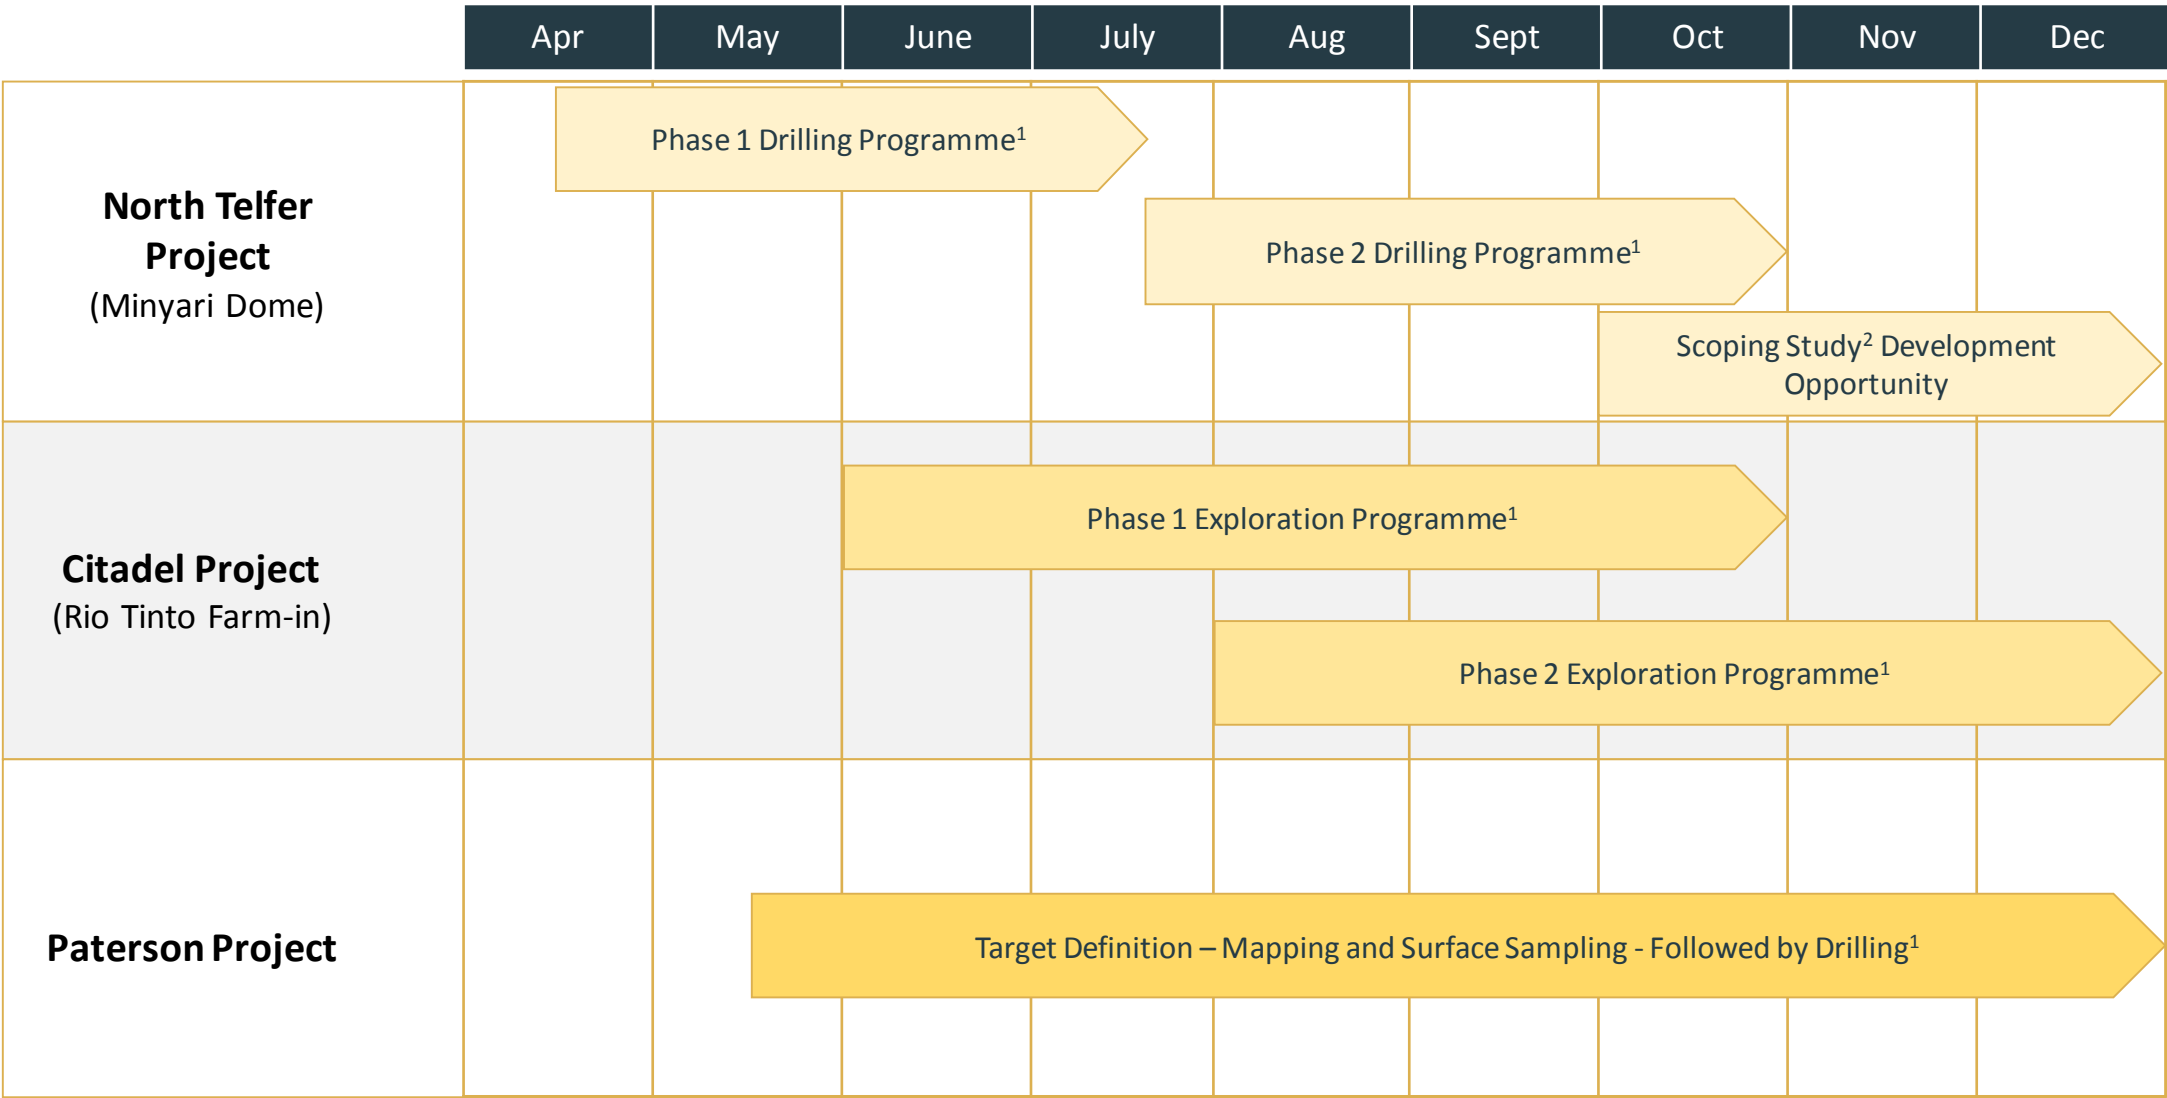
Apr May June July Aug Sept Oct Nov Dec

**North Telfer Project**
(Minyari Dome)

Phase 1 Drilling Programme$^1$

Phase 2 Drilling Programme$^1$

Scoping Study$^2$ Development Opportunity

**Citadel Project**
(Rio Tinto Farm-in)

Phase 1 Exploration Programme$^1$

Phase 2 Exploration Programme$^1$

**Paterson Project**

Target Definition – Mapping and Surface Sampling - Followed by Drilling$^1$